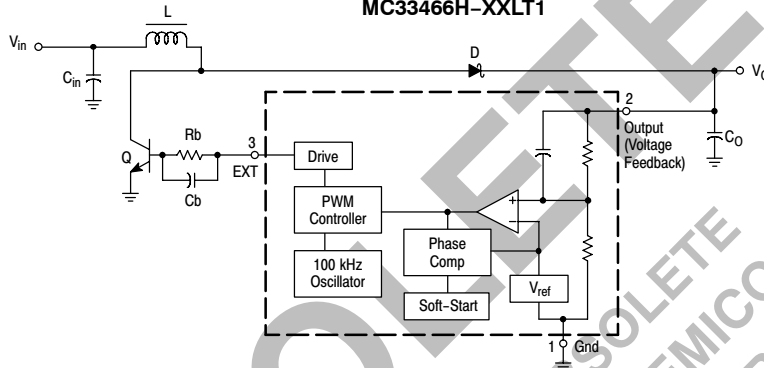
MC33466H−XXLT1

L

$V_{in}$

$C_{in}$

D

$V_O$

2

Output (Voltage Feedback)

$C_O$

Q

Rb

Cb

3

EXT

Drive

PWM Controller

100 kHz Oscillator

Phase Comp

Soft−Start

$V_{ref}$

+

−

1

Gnd

OBSOLETE

SEMICO